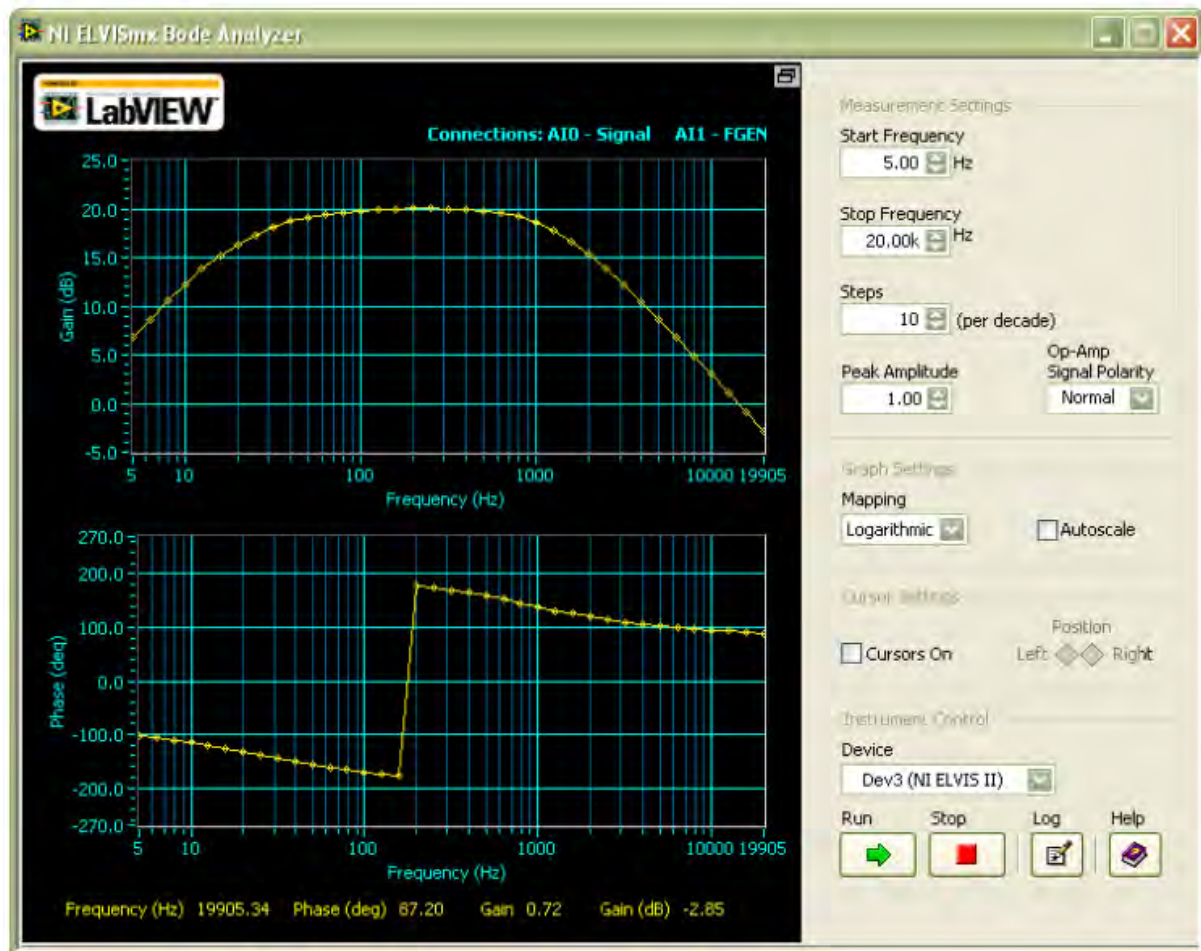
NI ELVISmx Bode Analyzer

LabVIEW

Connections: AI0 - Signal AI1 - FGEN

25.0
20.0
15.0
10.0
5.0
0.0
-5.0

Gain (dB)

5 10 100 1000 10000 19905

Frequency (Hz)

270.0
200.0
100.0
0.0
-100.0
-200.0
-270.0

Phase (deg)

5 10 100 1000 10000 19905

Frequency (Hz)

Frequency (Hz) 19905.34 Phase (deg) 87.20 Gain 0.72 Gain (dB) -2.85

Measurement Settings

Start Frequency
5.00 Hz

Stop Frequency
20.00k Hz

Steps
10 (per decade)

Peak Amplitude
1.00

Op-Amp Signal Polarity
Normal

Graph Settings

Mapping
Logarithmic

Autoscale

Cursor Settings

Position

Cursors On

Left Right

Instrument Control

Device
Dev3 (NI ELVIS II)

Run Stop Log Help